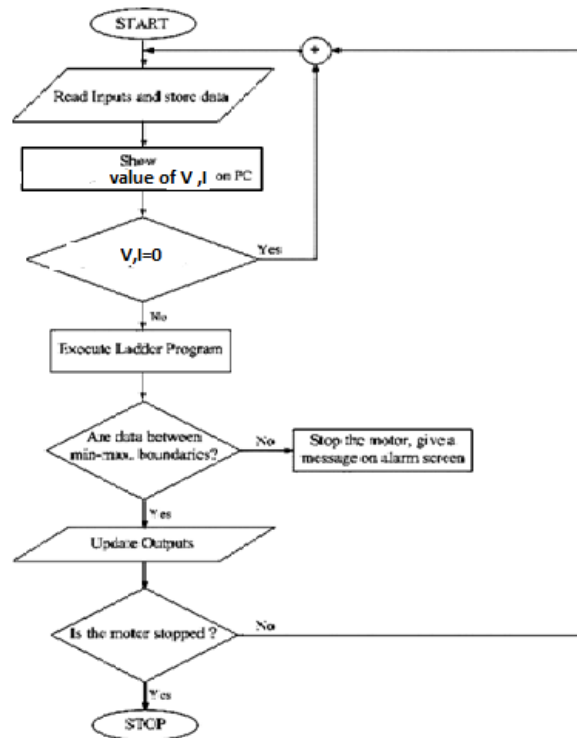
START

+

Read Inputs and store data

Show value of V ,I on PC

V,I=0

Yes

No

Execute Ladder Program

Are data between min-max. boundaries?

No

Stop the motor, give a message on alarm screen

Yes

Update Outputs

Is the motor stopped ?

No

Yes

STOP